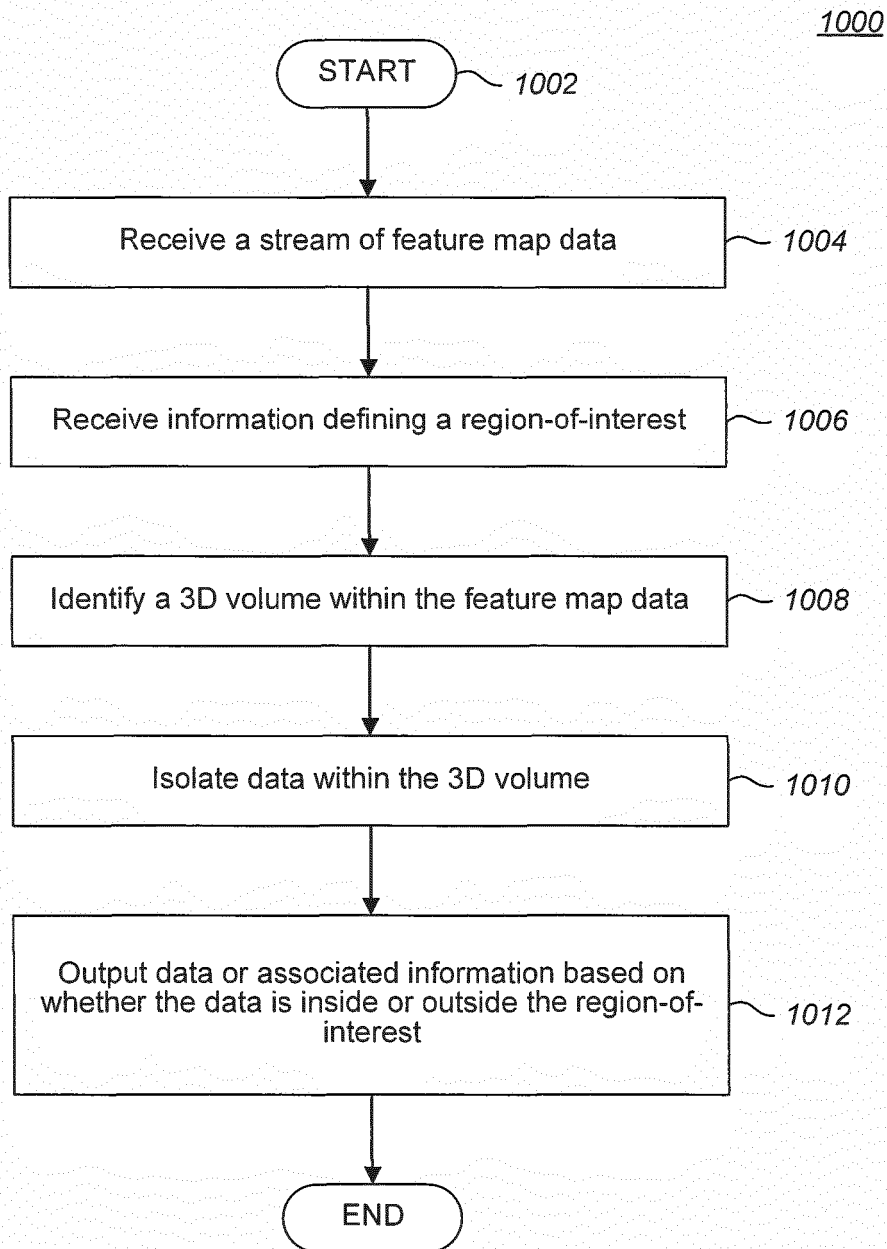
1000

START 1002

Receive a stream of feature map data 1004

Receive information defining a region-of-interest 1006

Identify a 3D volume within the feature map data 1008

Isolate data within the 3D volume 1010

Output data or associated information based on whether the data is inside or outside the region-of-interest 1012

END